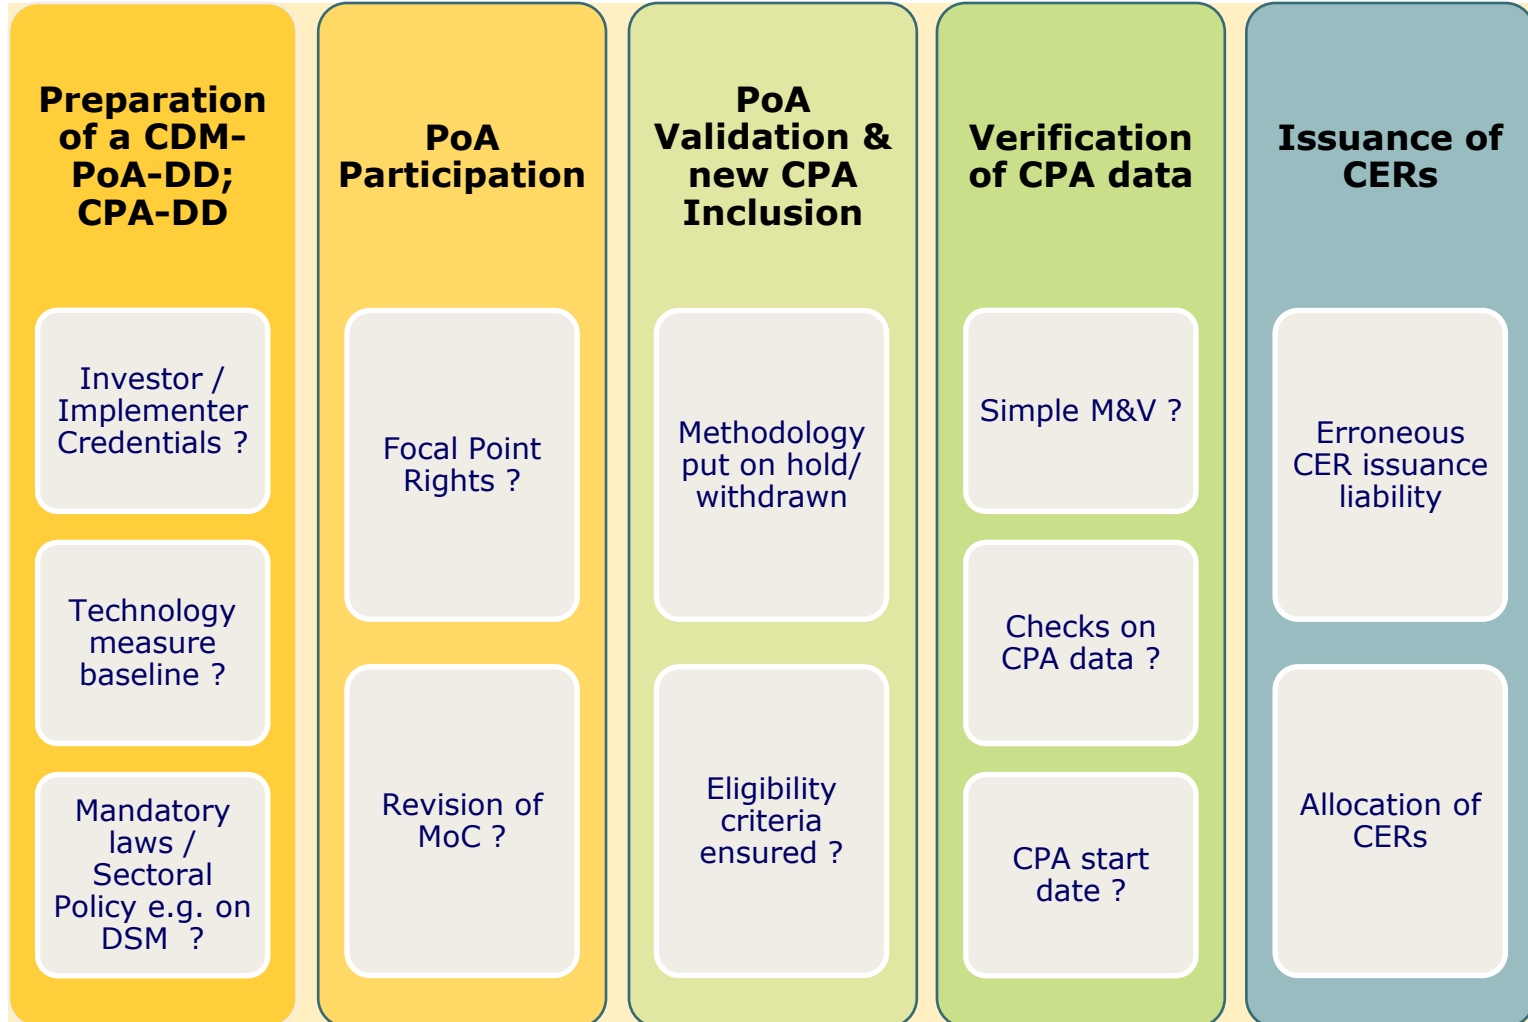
Preparation of a CDM-PoA-DD; CPA-DD

Investor / Implementer Credentials ?

Technology measure baseline ?

Mandatory laws / Sectoral Policy e.g. on DSM ?

PoA Participation

Focal Point Rights ?

Revision of MoC ?

PoA Validation & new CPA Inclusion

Methodology put on hold/ withdrawn

Eligibility criteria ensured ?

Verification of CPA data

Simple M&V ?

Checks on CPA data ?

CPA start date ?

Issuance of CERs

Erroneous CER issuance liability

Allocation of CERs